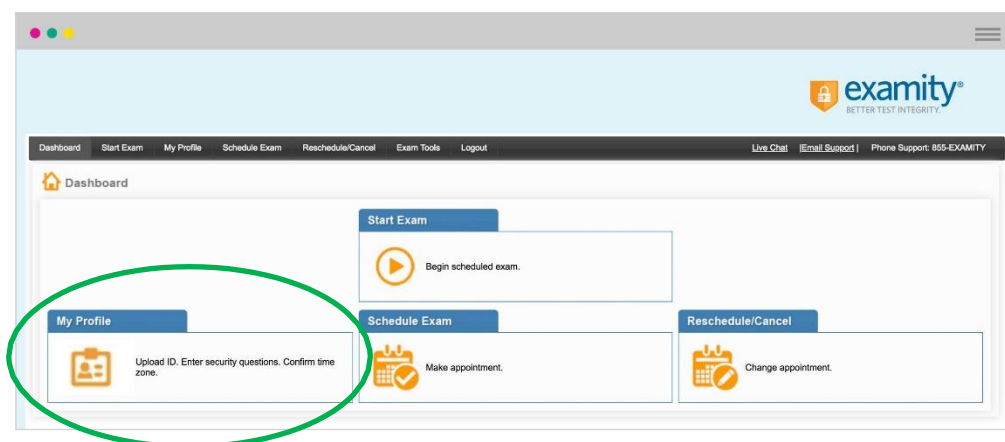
examity®
BETTER TEST INTEGRITY.

Dashboard Start Exam My Profile Schedule Exam Reschedule/Cancel Exam Tools Logout

Live Chat |Email Support | Phone Support: 855-EXAMITY

Dashboard

Start Exam

Begin scheduled exam.

My Profile

Upload ID. Enter security questions. Confirm time zone.

Schedule Exam

Make appointment.

Reschedule/Cancel

Change appointment.